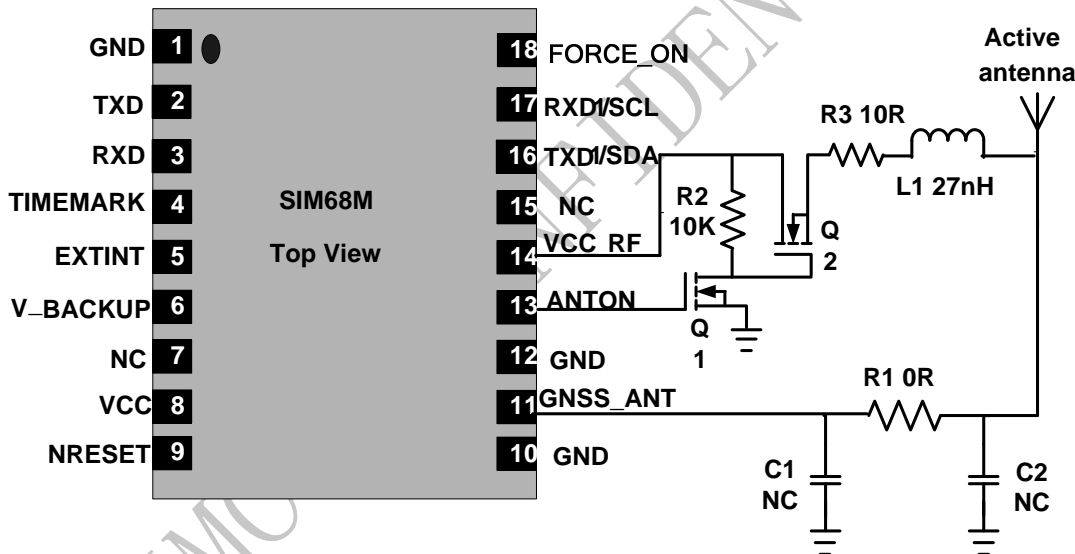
GND 1
TXD 2
RXD 3
TIMEMARK 4
EXTINT 5
V_BACKUP 6
NC 7
VCC 8
NRESET 9

SIM68M
Top View

18 FORCE_ON
17 RXD1/SCL
16 TXD1/SDA
15 NC
14 VCC_RF
13 ANTON
12 GND
11 GNSS_ANT
10 GND

R2 10K
Q 1
Q 2
R3 10R
L1 27nH
Active antenna
R1 0R
C1 NC
C2 NC